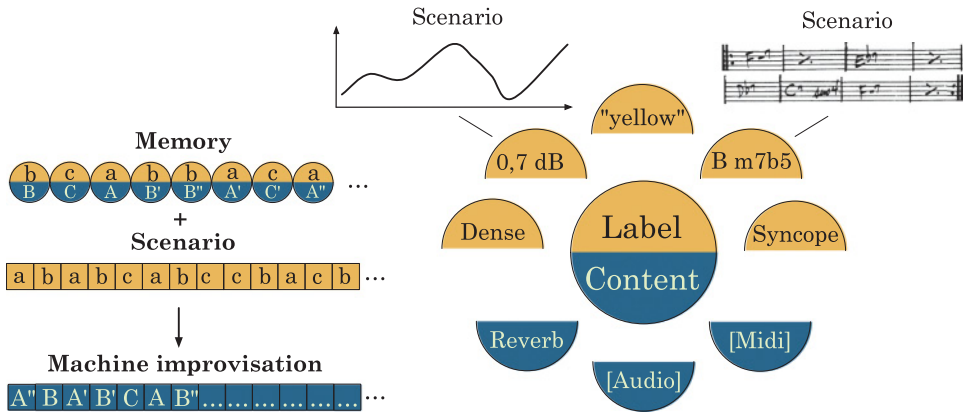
Memory

| b | c | a | b | b | a | c | a |
|---|---|---|---|---|---|---|---|
| B | C | A | B' | B" | A' | C' | A" |

...

+

Scenario

| a | b | a | b | c | a | b | c | c | b | a | c | b |
|---|---|---|---|---|---|---|---|---|---|---|---|---|

...

Machine improvisation

| A" | B | A' | B' | C | A | B" | ... | ... | ... | ... | ... | ... |
|---|---|---|---|---|---|---|---|---|---|---|---|---|

...

Scenario

Scenario

"yellow"

0,7 dB

B m7b5

Dense

Label

Content

Syncope

Reverb

[Midi]

[Audio]